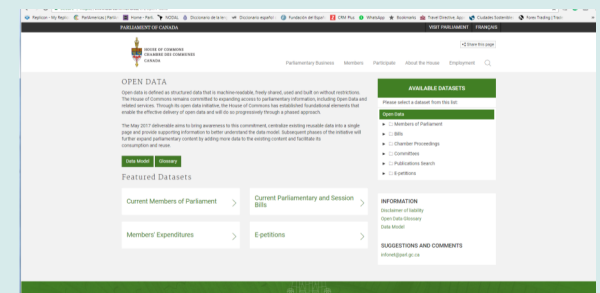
Replicon - My Replic | Parlamentarias | Parlia | Home - Parli | NODAL | Diccionario de la len | Diccionario español | Fundación del Espa | CRM Plus | WhatsApp | Bookmarks | Travel Directive, App | Ciudades Sostenible | Forex Trading | Tradi

PARLIAMENT OF CANADA | VISIT PARLIAMENT | FRANÇAIS

HOUSE OF COMMONS
CHAMBRE DES COMMUNES
CANADA

Share this page

Parliamentary Business | Members | Participate | About the House | Employment

OPEN DATA

Open data is defined as structured data that is machine-readable, freely shared, used and built on without restrictions. The House of Commons remains committed to expanding access to parliamentary information, including Open data and related services. Through its open data initiative, the House of Commons has established foundational elements that enable the effective delivery of open data and will be so progressively through a phased approach.

The May 2017 deliverable aims to bring awareness to this commitment, centralize existing reusable data into a single page and provide supporting information to better understand the data model. Subsequent phases of the initiative will further expand parliamentary content by adding more data to the existing content and facilitate its consumption and reuse.

Data Model | Glossary

Featured Datasets

Current Members of Parliament

Current Parliamentary and Session Bills

Members' Expenditures

E-petitions

AVAILABLE DATASETS

Please select a dataset from this list:

Open Data
Members of Parliament
Bills
Chamber Proceedings
Committees
Publications Search
E-petitions

INFORMATION
Disclaimer of liability
Open Data Glossary
Data Model

SUGGESTIONS AND COMMENTS
infonet@parl.gc.ca